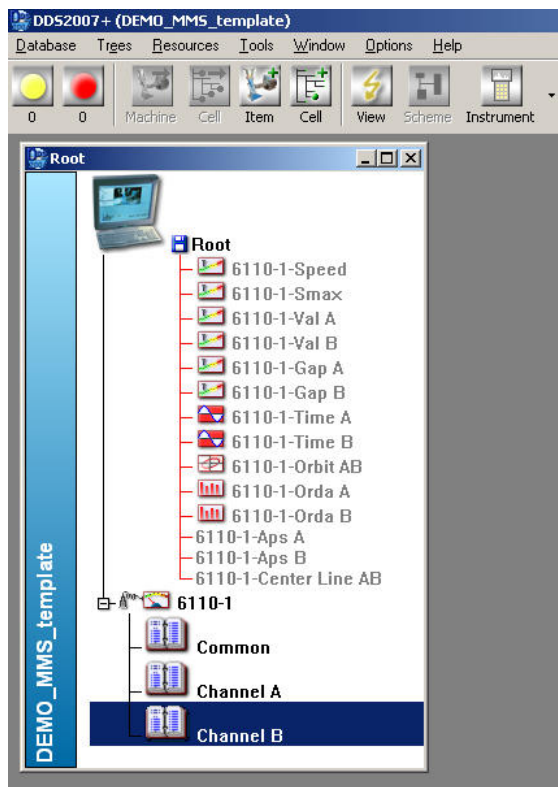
DDS2007+ (DEMO_MMS_template)

Database Trees Resources Tools Window Options Help

0 0 Machine Cell Item Cell View Scheme Instrument

Root

DEMO_MMS_template

Root
6110-1-Speed
6110-1-Smax
6110-1-Val A
6110-1-Val B
6110-1-Gap A
6110-1-Gap B
6110-1-Time A
6110-1-Time B
6110-1-Orbit AB
6110-1-Orda A
6110-1-Orda B
6110-1-Aps A
6110-1-Aps B
6110-1-Center Line AB
6110-1
Common
Channel A
Channel B